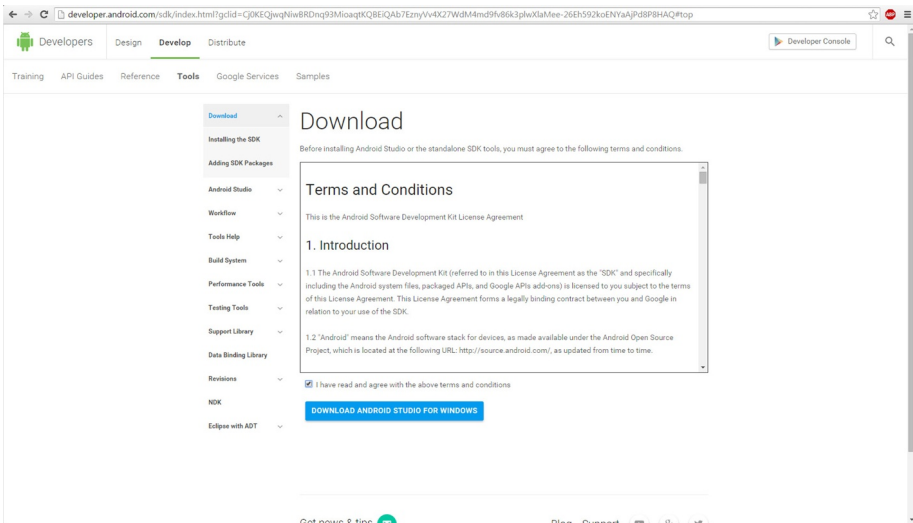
developer.android.com/sdk/index.html?gclid=Cj0KEQjwqNiwBRDnq93MioaqtKQBEiQAb7EznyVv4X27WdM4md9fv86k3plwXlaMee-26Eh592koENYaAjPd8P8HAQ#top

ABP

Developers Design Develop Distribute

Developer Console

Training API Guides Reference Tools Google Services Samples

Download
Installing the SDK
Adding SDK Packages
Android Studio
Workflow
Tools Help
Build System
Performance Tools
Testing Tools
Support Library
Data Binding Library
Revisions
NDK
Eclipse with ADT

Download

Before installing Android Studio or the standalone SDK tools, you must agree to the following terms and conditions.

Terms and Conditions

This is the Android Software Development Kit License Agreement

1. Introduction

1.1 The Android Software Development Kit (referred to in this License Agreement as the "SDK" and specifically including the Android system files, packaged APIs, and Google APIs add-ons) is licensed to you subject to the terms of this License Agreement. This License Agreement forms a legally binding contract between you and Google in relation to your use of the SDK.

1.2 "Android" means the Android software stack for devices, as made available under the Android Open Source Project, which is located at the following URL: http://source.android.com/, as updated from time to time.

I have read and agree with the above terms and conditions

DOWNLOAD ANDROID STUDIO FOR WINDOWS

Get news & tips

Blog Support